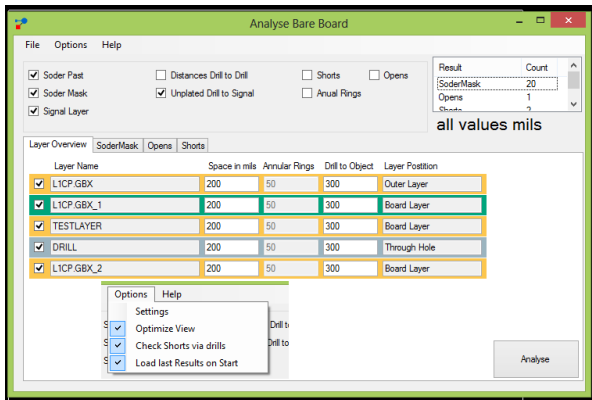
Analyse Bare Board

File Options Help

Soder Past
Soder Mask
Signal Layer
Distances Drill to Drill
Unplated Drill to Signal
Shorts
Anual Rings
Opens

| Result | Count |
|---|---|
| SoderMask | 20 |
| Opens | 1 |
| Shorts | 2 |

all values mils

Layer Overview | SoderMask | Opens | Shorts

| | Layer Name | Space in mils | Annular Rings | Drill to Object | Layer Postition |
|---|---|---|---|---|---|
| ☑ | L1CP.GBX | 200 | 50 | 300 | Outer Layer |
| ☑ | L1CP.GBX_1 | 200 | 50 | 300 | Board Layer |
| ☑ | TESTLAYER | 200 | 50 | 300 | Board Layer |
| ☑ | DRILL | 200 | 50 | 300 | Through Hole |
| ☑ | L1CP.GBX_2 | 200 | 50 | 300 | Board Layer |

Options Help
Settings
Optimize View
Check Shorts via drills
Load last Results on Start

Drill to
Drill to

Analyse